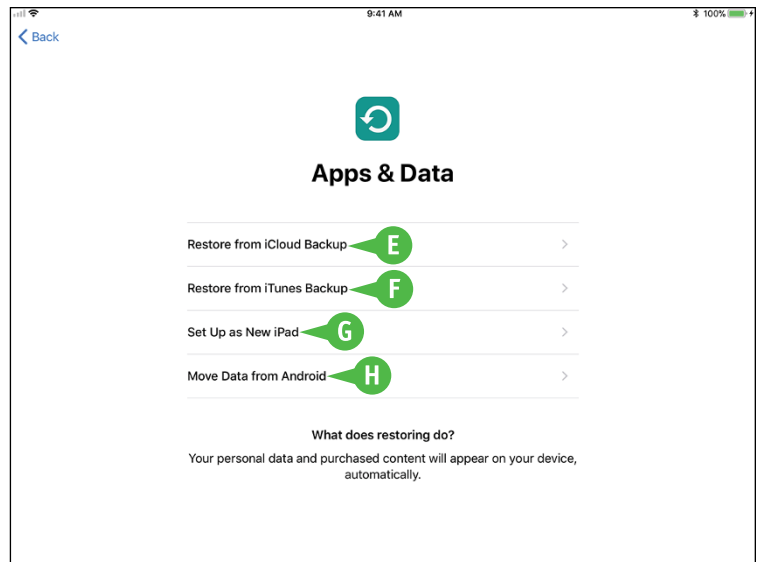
9:41 AM
100%

Back

Apps & Data

Restore from iCloud Backup
E

Restore from iTunes Backup
F

Set Up as New iPad
G

Move Data from Android
H

What does restoring do?

Your personal data and purchased content will appear on your device, automatically.